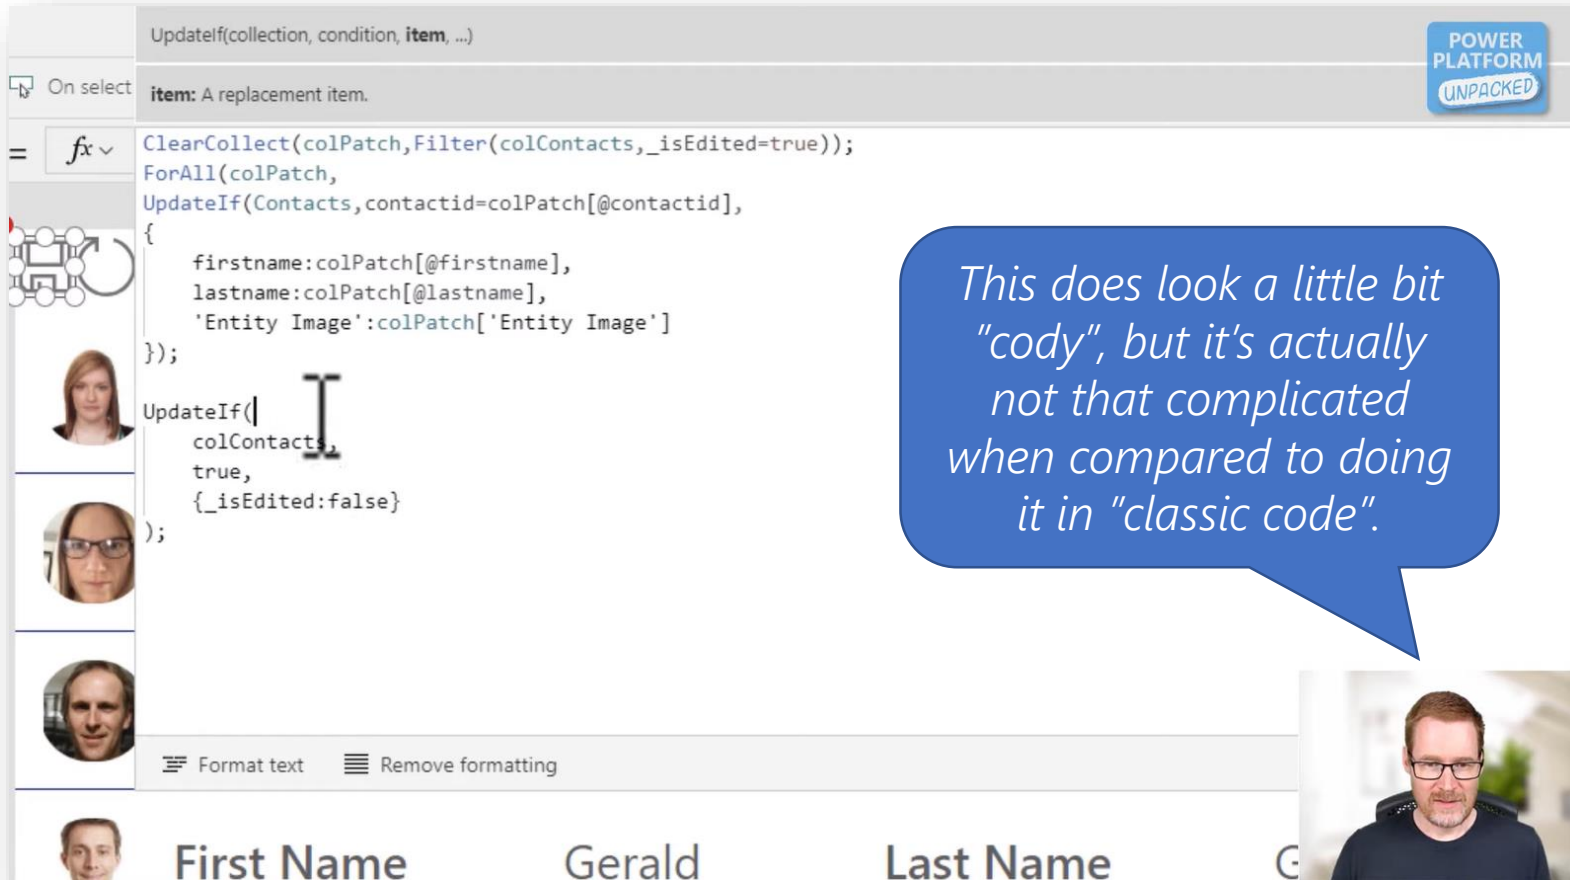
UpdateIf(collection, condition, item, ...)

On select

item: A replacement item.

POWER PLATFORM UNPACKED

= $fx$

ClearCollect(colPatch,Filter(colContacts,_isEdited=true));
ForAll(colPatch,
UpdateIf(Contacts,contactid=colPatch[@contactid],
{
firstname:colPatch[@firstname],
lastname:colPatch[@lastname],
'Entity Image':colPatch['Entity Image']
});

UpdateIf(
colContacts,
true,
{_isEdited:false}
);

This does look a little bit "cody", but it's actually not that complicated when compared to doing it in "classic code".

Format text

Remove formatting

First Name

Gerald

Last Name

G